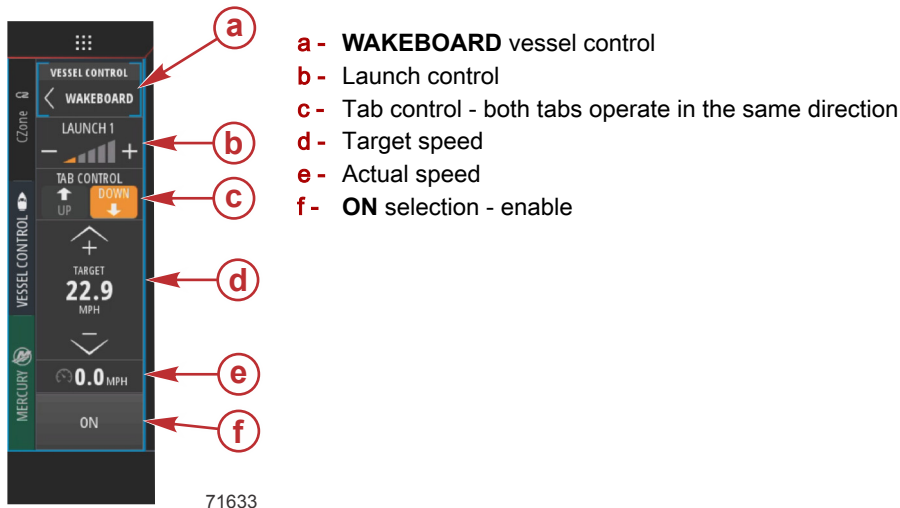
CZone
VESSEL CONTROL
MERCURY
VESSEL CONTROL
WAKEBOARD
LAUNCH 1
− +
TAB CONTROL
UP DOWN
+
TARGET
22.9
MPH
−
0.0 MPH
ON

a
b
c
d
e
f

71633

a - **WAKEBOARD** vessel control
b - Launch control
c - Tab control - both tabs operate in the same direction
d - Target speed
e - Actual speed
f - **ON** selection - enable